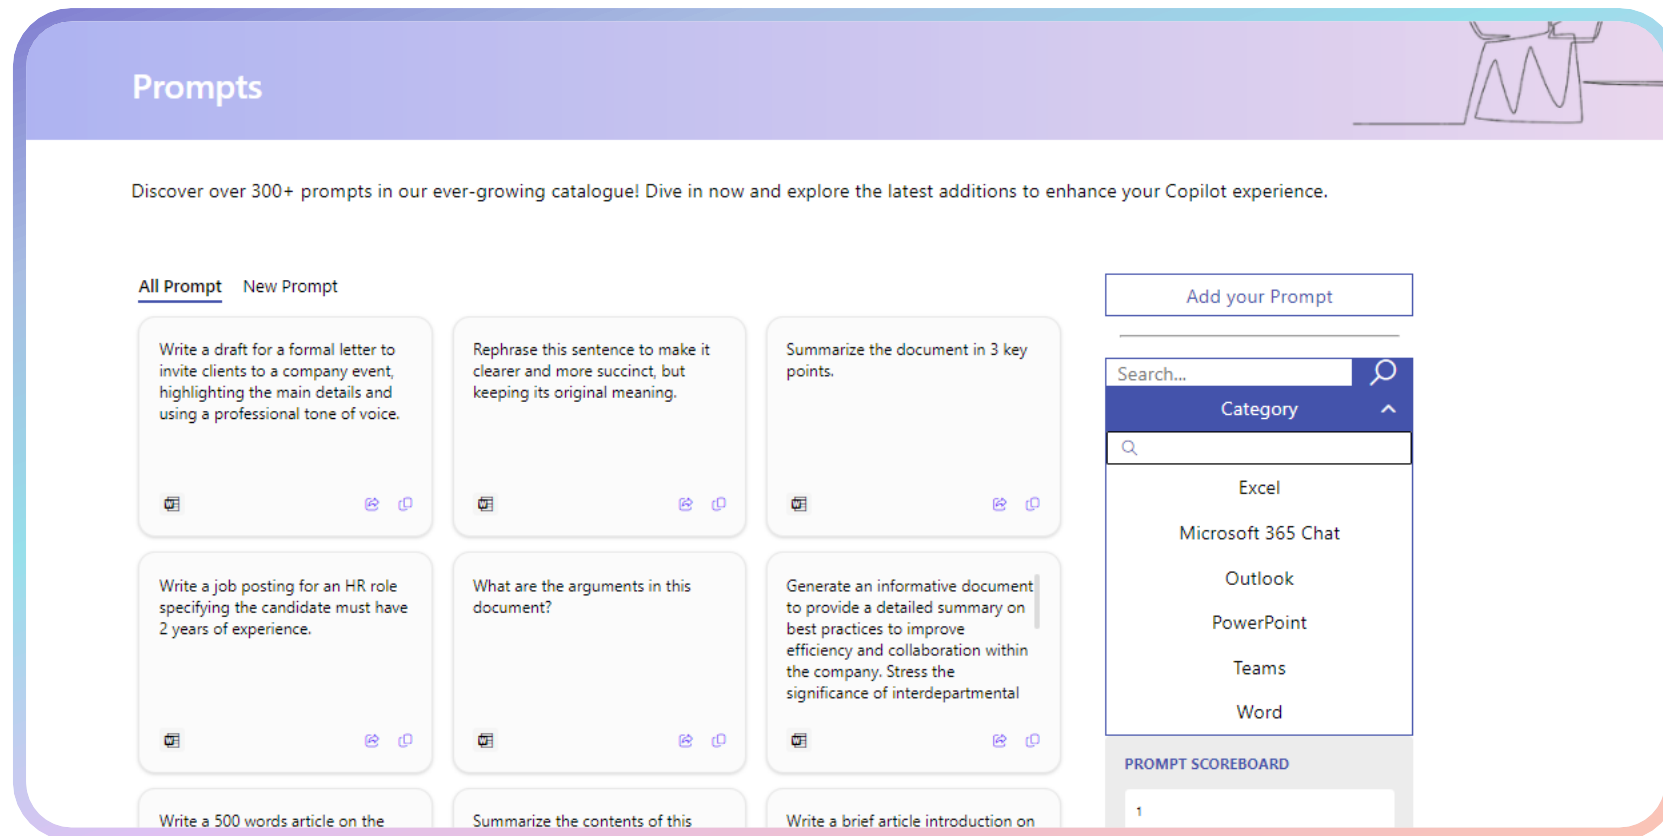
Prompts

Discover over 300+ prompts in our ever-growing catalogue! Dive in now and explore the latest additions to enhance your Copilot experience.

All Prompt New Prompt

Write a draft for a formal letter to invite clients to a company event, highlighting the main details and using a professional tone of voice.

Rephrase this sentence to make it clearer and more succinct, but keeping its original meaning.

Summarize the document in 3 key points.

Write a job posting for an HR role specifying the candidate must have 2 years of experience.

What are the arguments in this document?

Generate an informative document to provide a detailed summary on best practices to improve efficiency and collaboration within the company. Stress the significance of interdepartmental

Write a 500 words article on the

Summarize the contents of this

Write a brief article introduction on

Add your Prompt

Search...

Category

Excel

Microsoft 365 Chat

Outlook

PowerPoint

Teams

Word

PROMPT SCOREBOARD

1